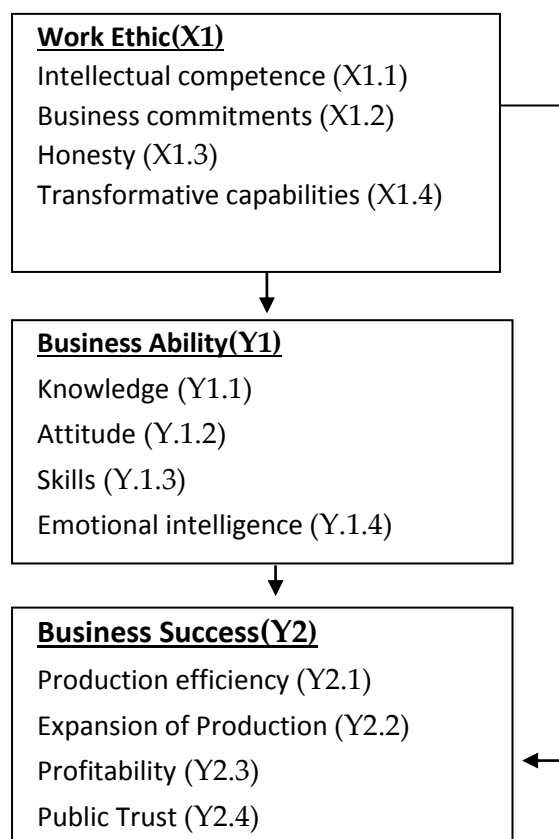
Work Ethic(X1)
Intellectual competence (X1.1)
Business commitments (X1.2)
Honesty (X1.3)
Transformative capabilities (X1.4)

Business Ability(Y1)
Knowledge (Y1.1)
Attitude (Y.1.2)
Skills (Y.1.3)
Emotional intelligence (Y.1.4)

Business Success(Y2)
Production efficiency (Y2.1)
Expansion of Production (Y2.2)
Profitability (Y2.3)
Public Trust (Y2.4)